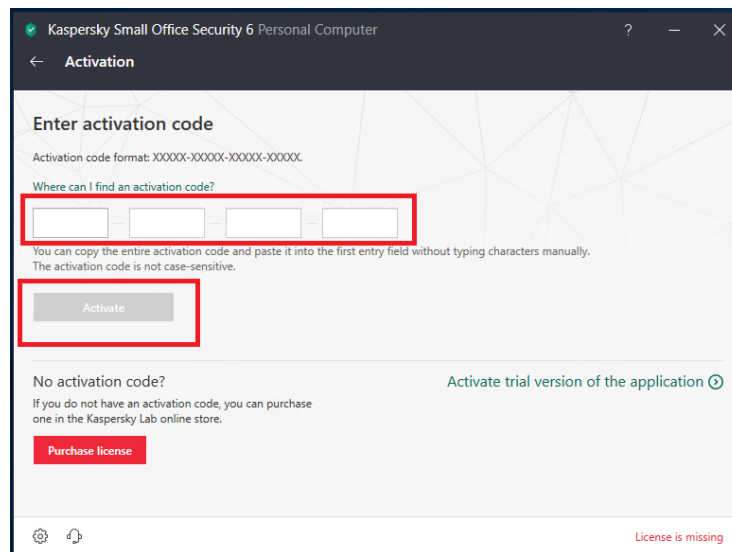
Kaspersky Small Office Security 6 Personal Computer

?

Activation

Enter activation code

Activation code format: XXXXX-XXXXX-XXXXX-XXXXX.

Where can I find an activation code?

You can copy the entire activation code and paste it into the first entry field without typing characters manually.
The activation code is not case-sensitive.

Activate

No activation code?

If you do not have an activation code, you can purchase one in the Kaspersky Lab online store.

Purchase license

Activate trial version of the application

License is missing